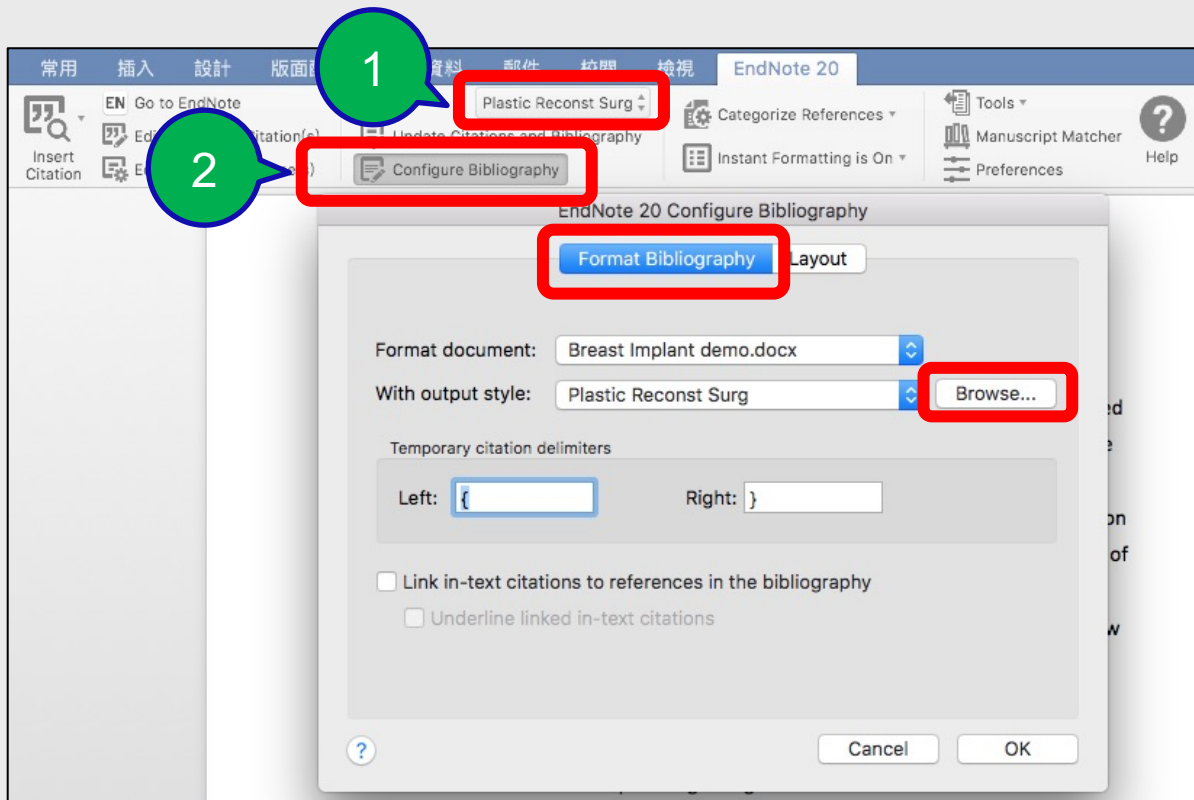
常用 插入 設計 版面配 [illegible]資料 郵件 校閱 檢視 EndNote 20

1

2

Insert Citation

EN Go to EndNote

Edi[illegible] Citation(s)

E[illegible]

Plastic Reconst Surg

Update Citations and Bibliography

Configure Bibliography

Categorize References

Instant Formatting is On

Tools

Manuscript Matcher

Preferences

Help

EndNote 20 Configure Bibliography

Format Bibliography Layout

Format document: Breast Implant demo.docx

With output style: Plastic Reconst Surg Browse...

Temporary citation delimiters

Left: {

Right: }

Link in-text citations to references in the bibliography

Underline linked in-text citations

?

Cancel OK

ed
e
on
of
w